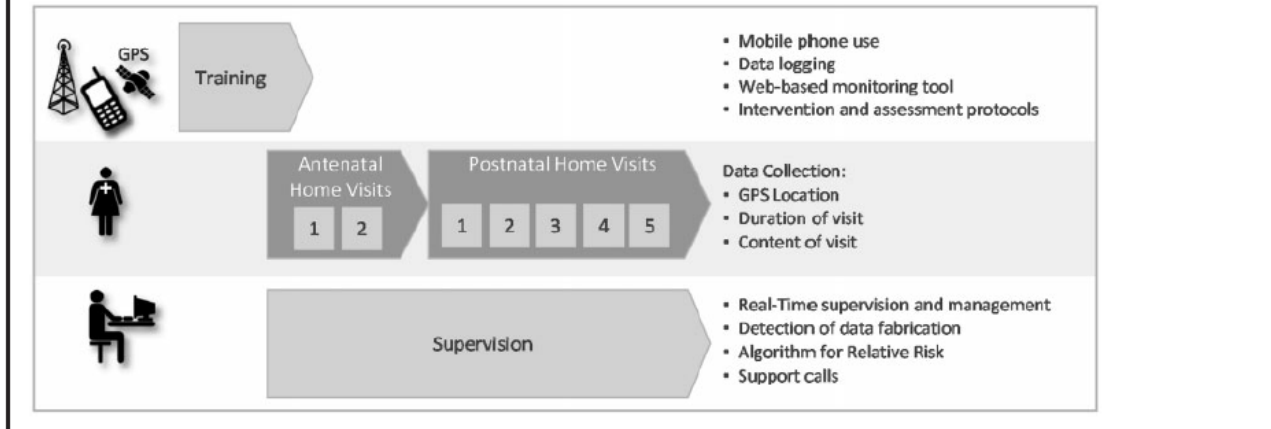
GPS

Training

- Mobile phone use
- Data logging
- Web-based monitoring tool
- Intervention and assessment protocols

Antenatal Home Visits

1 2

Postnatal Home Visits

1 2 3 4 5

Data Collection:
- GPS Location
- Duration of visit
- Content of visit

Supervision

- Real-Time supervision and management
- Detection of data fabrication
- Algorithm for Relative Risk
- Support calls